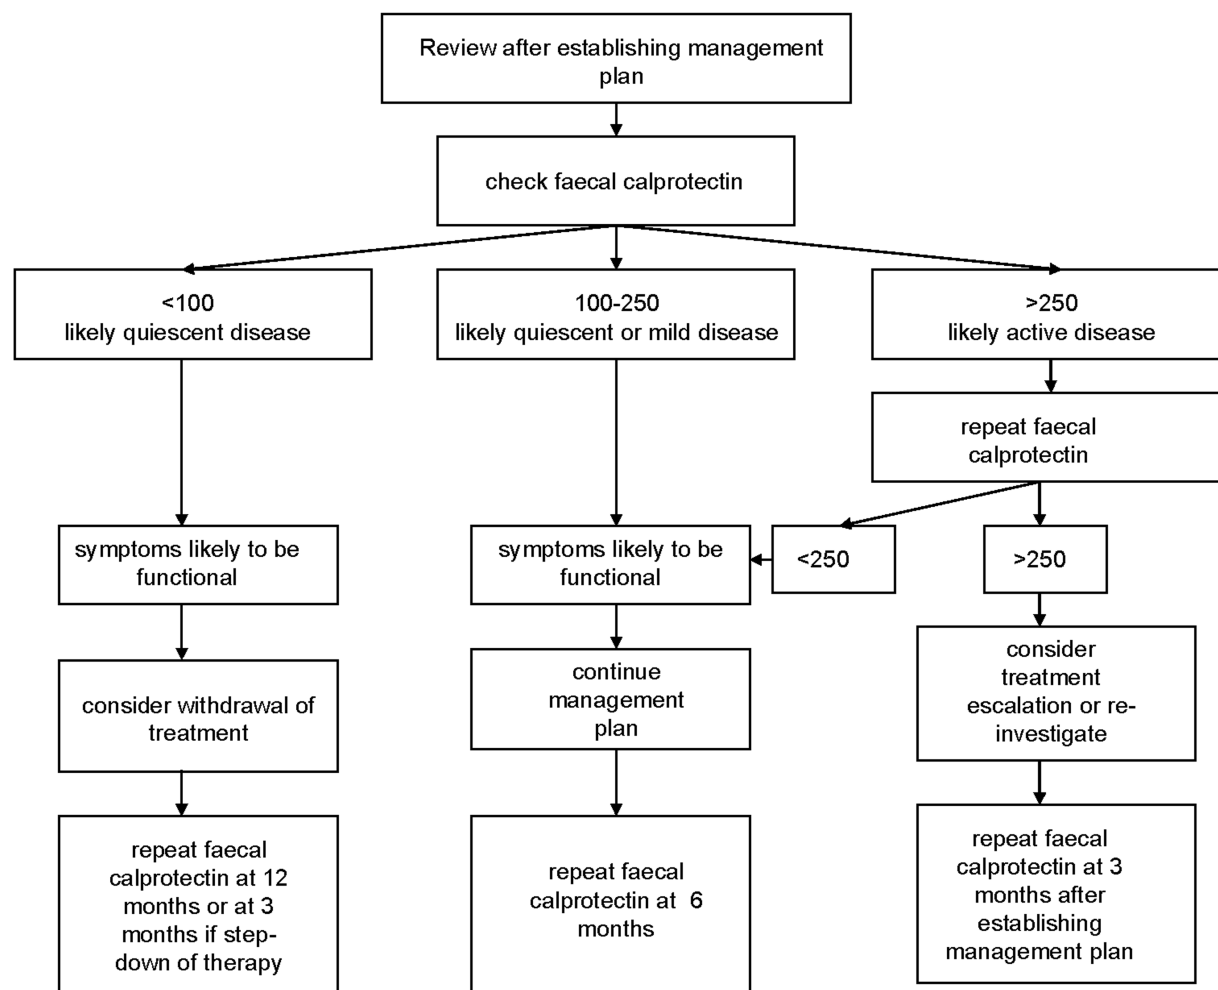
Review after establishing management plan

check faecal calprotectin

<100
likely quiescent disease

100-250
likely quiescent or mild disease

>250
likely active disease

repeat faecal calprotectin

symptoms likely to be functional

symptoms likely to be functional

<250

>250

consider withdrawal of treatment

continue management plan

consider treatment escalation or re-investigate

repeat faecal calprotectin at 12 months or at 3 months if step-down of therapy

repeat faecal calprotectin at 6 months

repeat faecal calprotectin at 3 months after establishing management plan